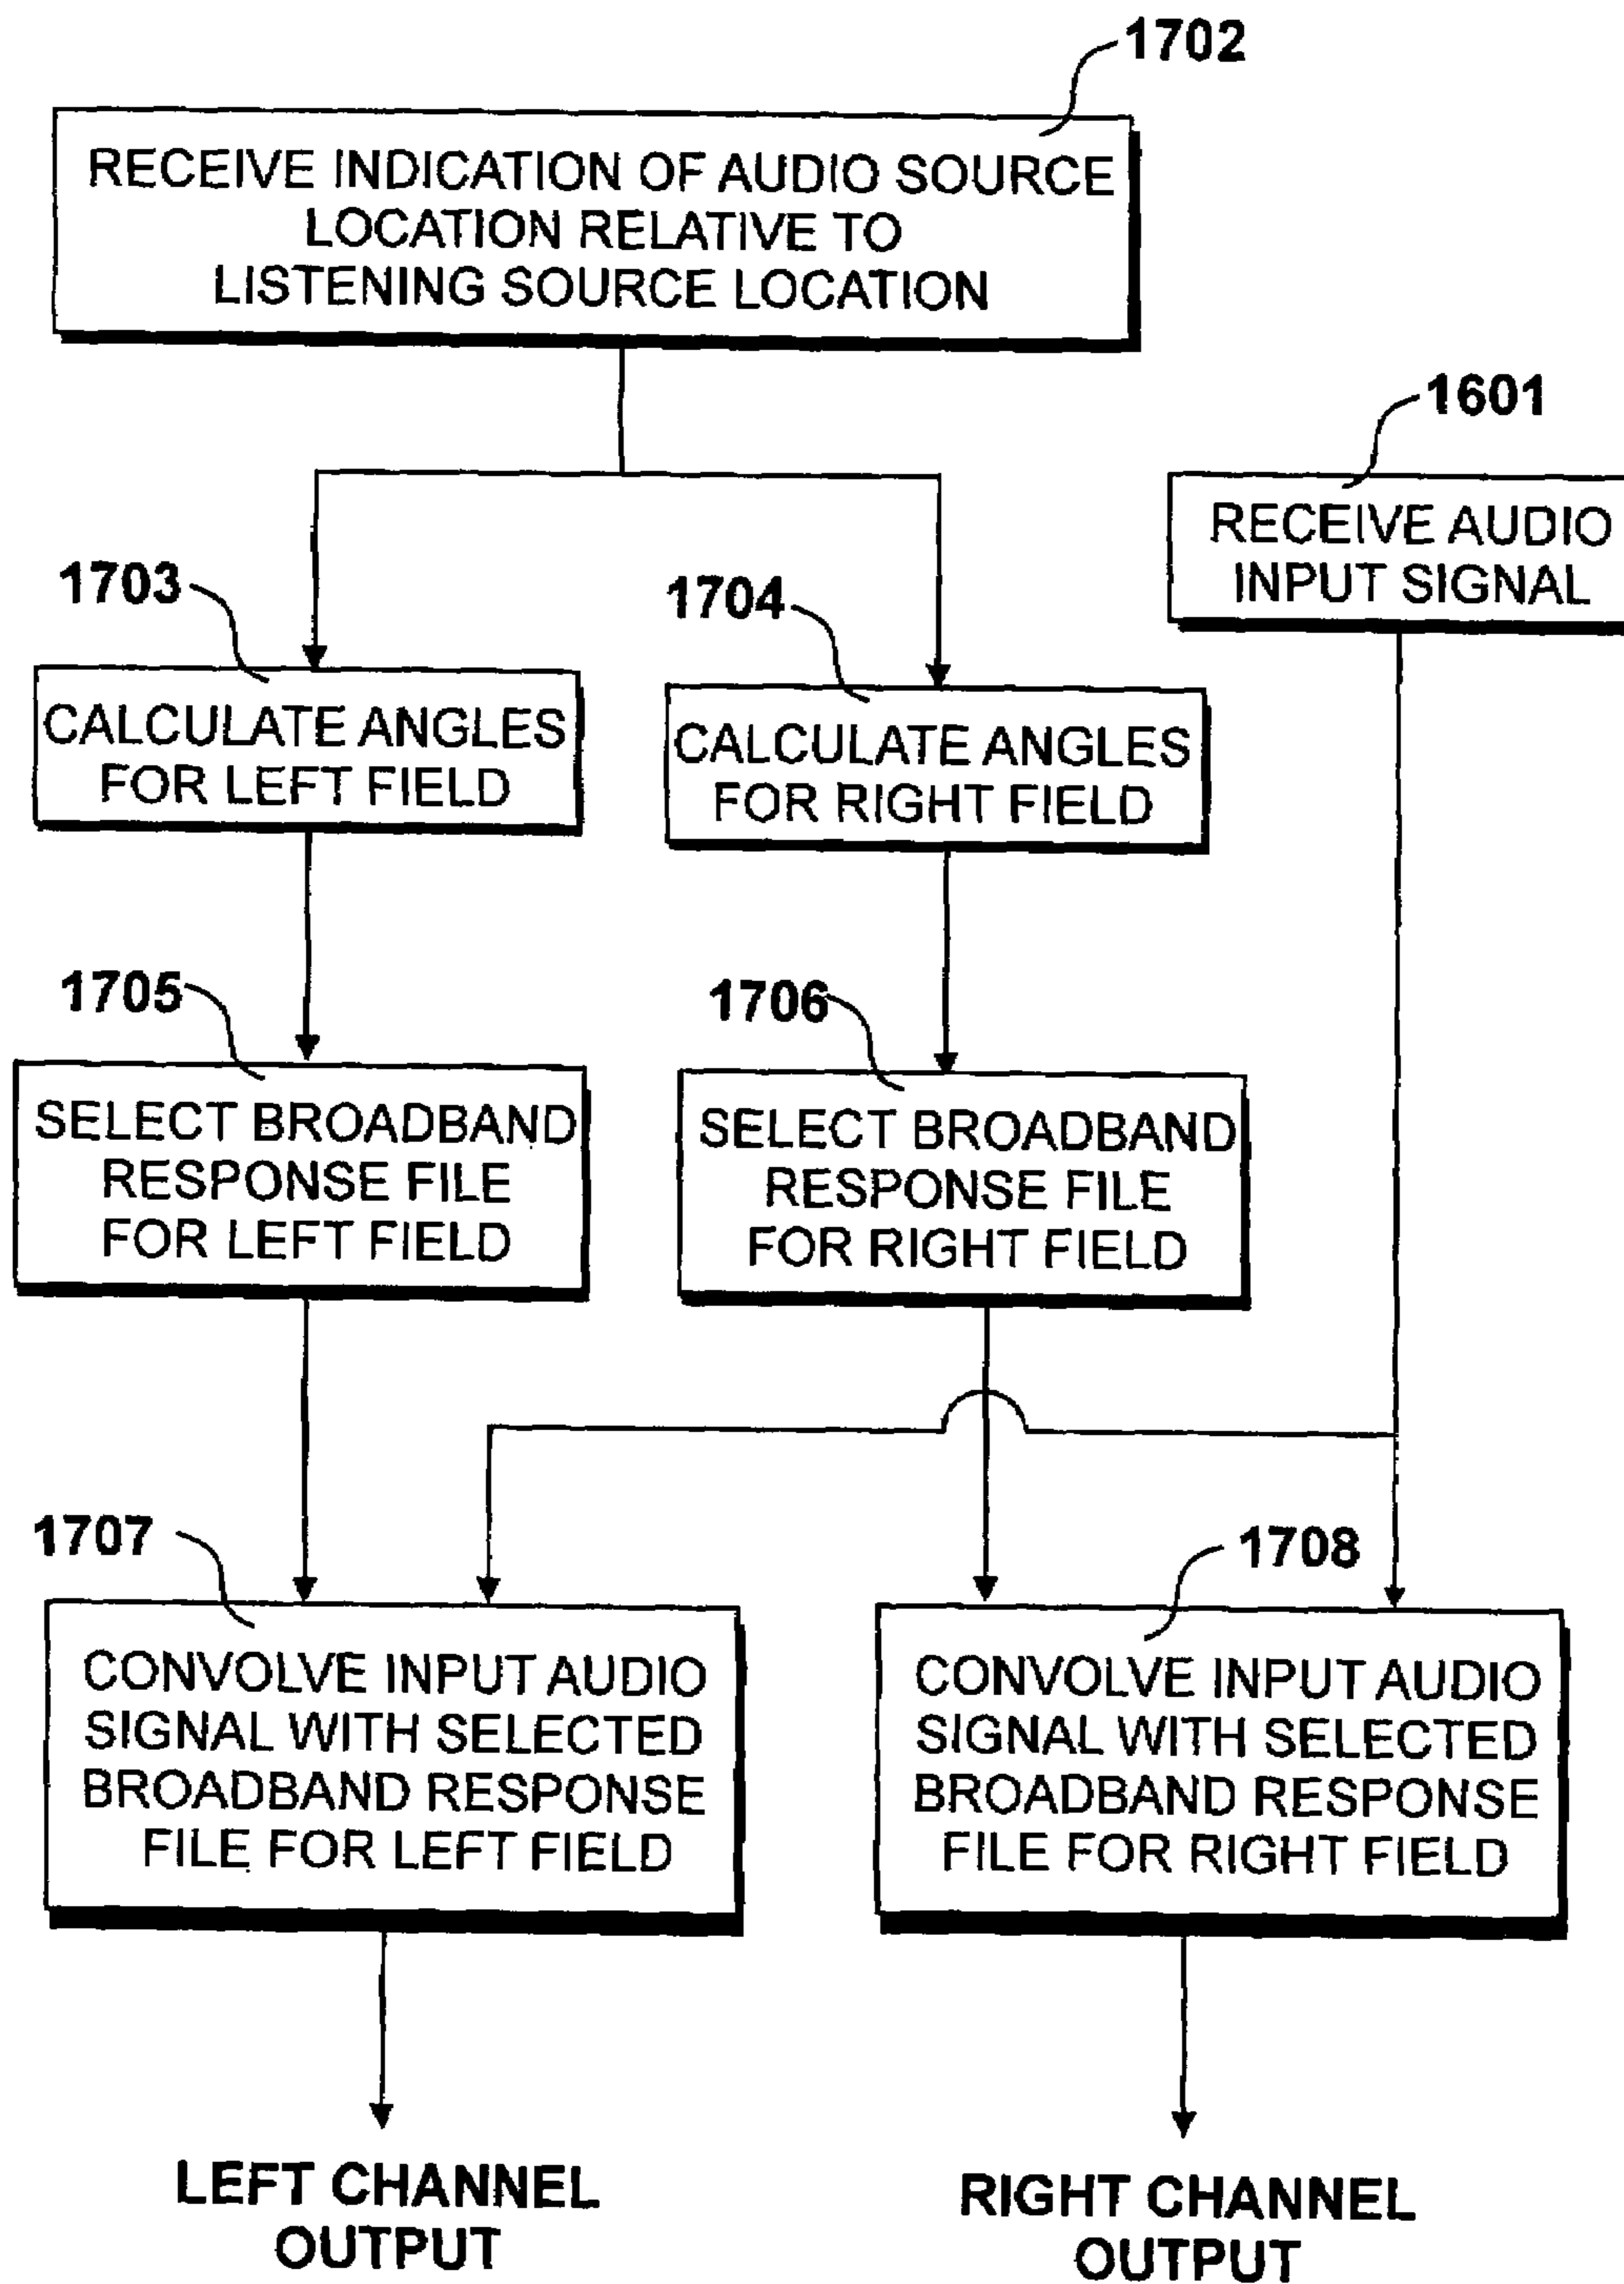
1702

RECEIVE INDICATION OF AUDIO SOURCE LOCATION RELATIVE TO LISTENING SOURCE LOCATION

1601

RECEIVE AUDIO INPUT SIGNAL

1703

CALCULATE ANGLES FOR LEFT FIELD

1704

CALCULATE ANGLES FOR RIGHT FIELD

1705

SELECT BROADBAND RESPONSE FILE FOR LEFT FIELD

1706

SELECT BROADBAND RESPONSE FILE FOR RIGHT FIELD

1707

CONVOLVE INPUT AUDIO SIGNAL WITH SELECTED BROADBAND RESPONSE FILE FOR LEFT FIELD

1708

CONVOLVE INPUT AUDIO SIGNAL WITH SELECTED BROADBAND RESPONSE FILE FOR RIGHT FIELD

LEFT CHANNEL OUTPUT

RIGHT CHANNEL OUTPUT